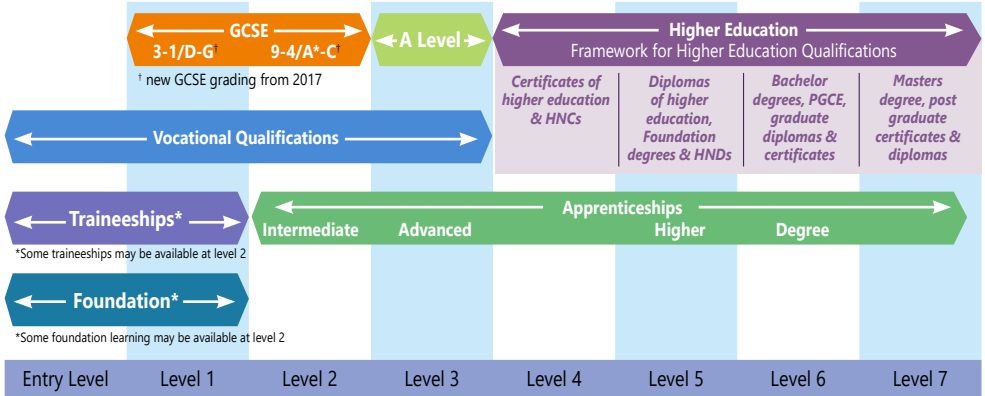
GCSE
3-1/D-G†
9-4/A*-C†
† new GCSE grading from 2017

A Level

Higher Education
Framework for Higher Education Qualifications

Certificates of higher education & HNCs

Diplomas of higher education, Foundation degrees & HNDs

Bachelor degrees, PGCE, graduate diplomas & certificates

Masters degree, post graduate certificates & diplomas

Vocational Qualifications

Traineeships*
*Some traineeships may be available at level 2

Apprenticeships
Intermediate
Advanced
Higher
Degree

Foundation*
*Some foundation learning may be available at level 2

| Entry Level | Level 1 | Level 2 | Level 3 | Level 4 | Level 5 | Level 6 | Level 7 |
|---|---|---|---|---|---|---|---|